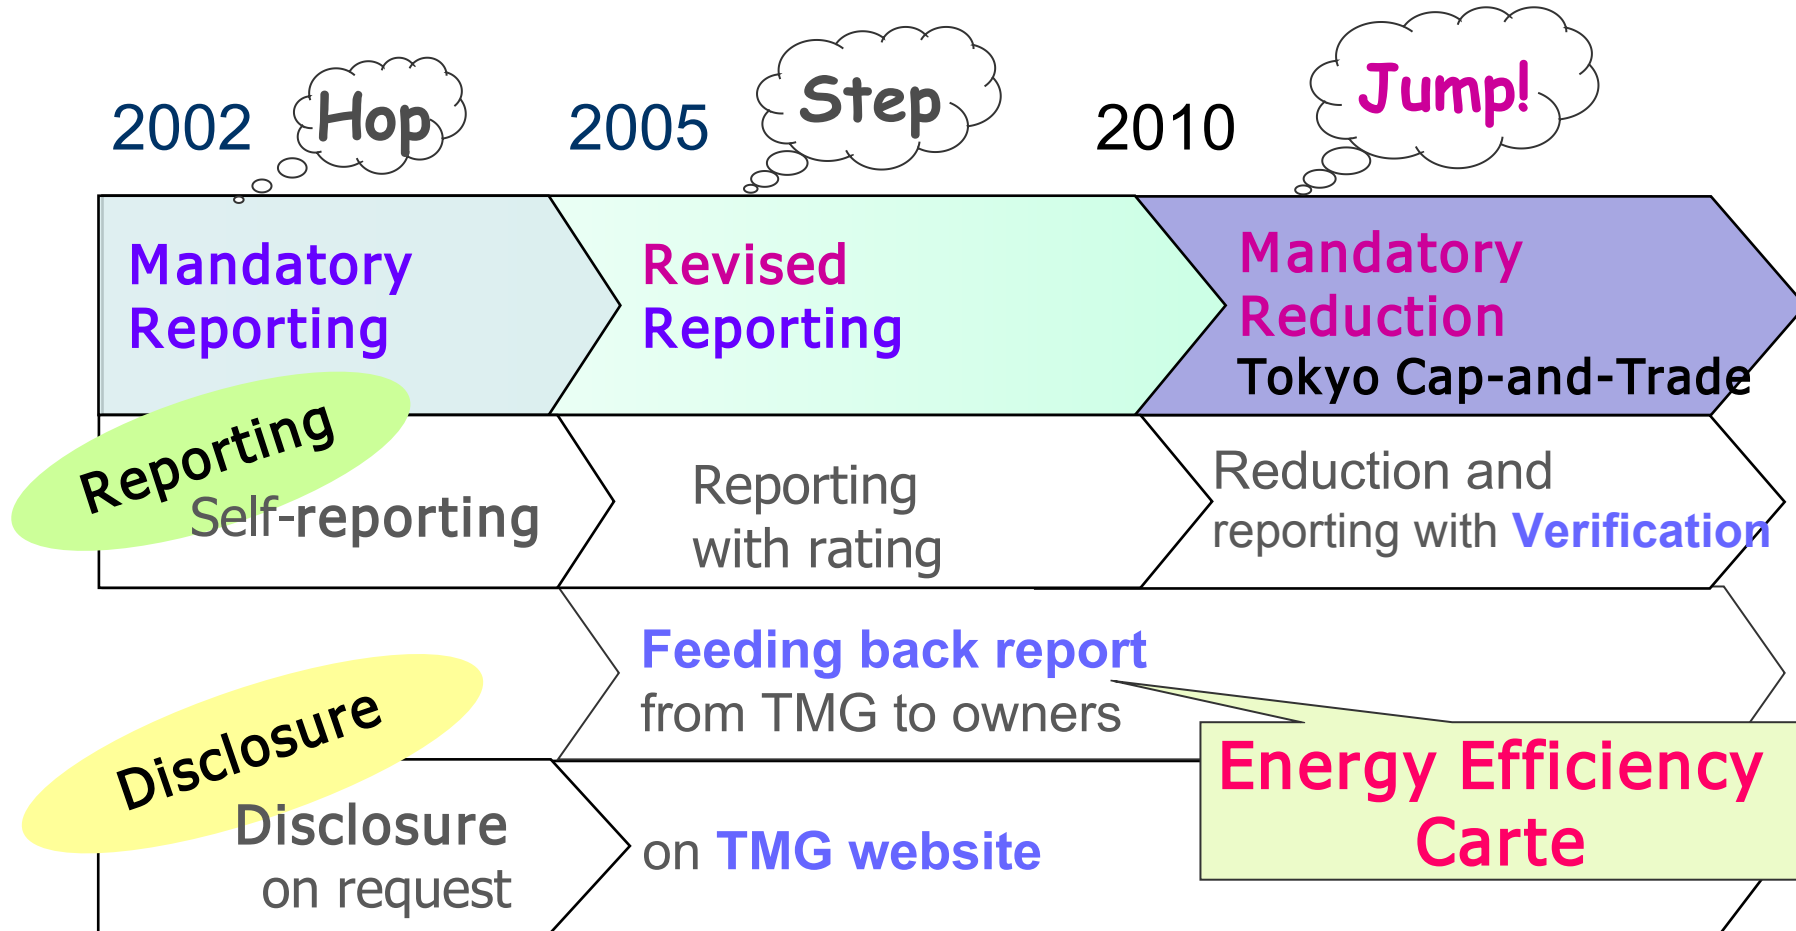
2002 Hop

2005 Step

2010 Jump!

Mandatory Reporting

Revised Reporting

Mandatory Reduction
Tokyo Cap-and-Trade

Reporting

Self-reporting

Reporting with rating

Reduction and reporting with Verification

Disclosure

Feeding back report from TMG to owners

Energy Efficiency Carte

Disclosure on request

on TMG website